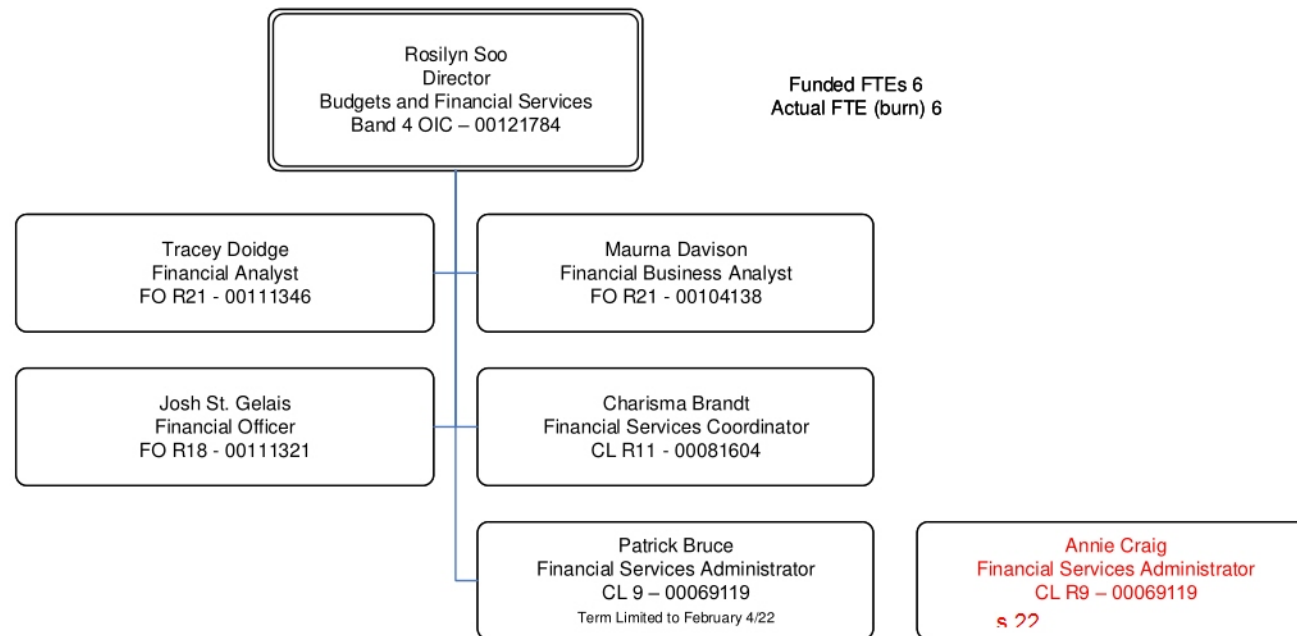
Rosilyn Soo
Director
Budgets and Financial Services
Band 4 OIC – 00121784

Funded FTEs 6
Actual FTE (burn) 6

Tracey Doidge
Financial Analyst
FO R21 - 00111346

Maurna Davison
Financial Business Analyst
FO R21 - 00104138

Josh St. Gelais
Financial Officer
FO R18 - 00111321

Charisma Brandt
Financial Services Coordinator
CL R11 - 00081604

Patrick Bruce
Financial Services Administrator
CL 9 – 00069119
Term Limited to February 4/22

Annie Craig
Financial Services Administrator
CL R9 – 00069119
s.22